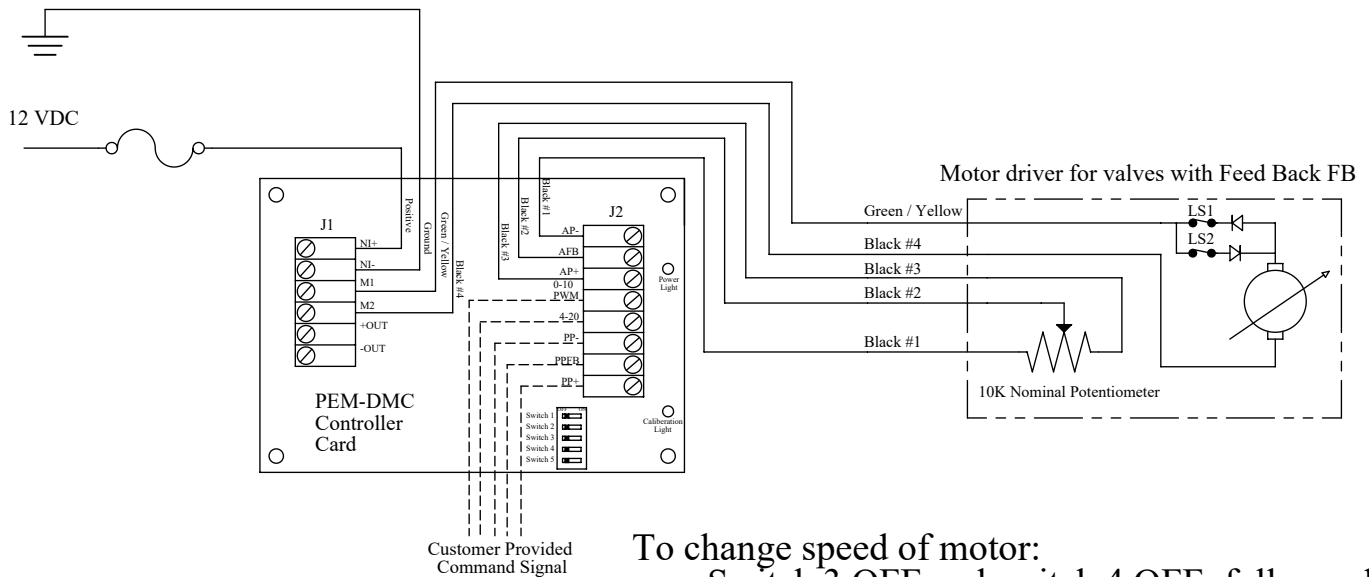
12 VDC

Motor driver for valves with Feed Back FB

J1

Positive
Ground
Green / Yellow
Black #4

NI+
NI-
M1
M2
+OUT
-OUT

Black #1
Black #2
Black #3

J2

AP-
AFB
AP+
0-10
PWM
4-20
PP-
PPFB
PP+

Power Light

Green / Yellow
Black #4
Black #3
Black #2
Black #1

LS1
LS2

10K Nominal Potentiometer

PEM-DMC
Controller
Card

Switch 1
Switch 2
Switch 3
Switch 4
Switch 5

Calibration Light

Customer Provided
Command Signal

To change speed of motor:
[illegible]